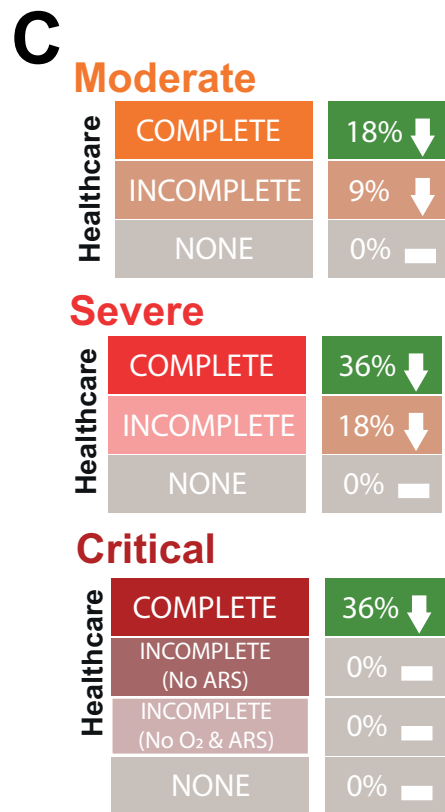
C

Moderate

Healthcare

| COMPLETE | 18% |
|---|---|
| INCOMPLETE | 9% |
| NONE | 0% |

Severe

Healthcare

| COMPLETE | 36% |
|---|---|
| INCOMPLETE | 18% |
| NONE | 0% |

Critical

Healthcare

| COMPLETE | 36% |
|---|---|
| INCOMPLETE (No ARS) | 0% |
| INCOMPLETE (No $O_2$ & ARS) | 0% |
| NONE | 0% |